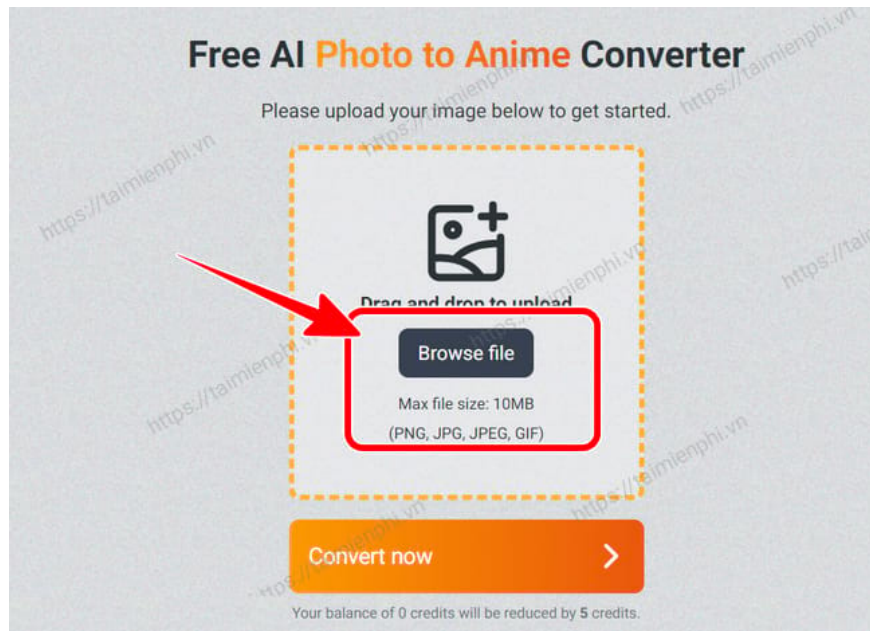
Free AI Photo to Anime Converter

Please upload your image below to get started.

Drag and drop to upload

Browse file

Max file size: 10MB

(PNG, JPG, JPEG, GIF)

Convert now

Your balance of 0 credits will be reduced by 5 credits.

https://taimienphi.vn